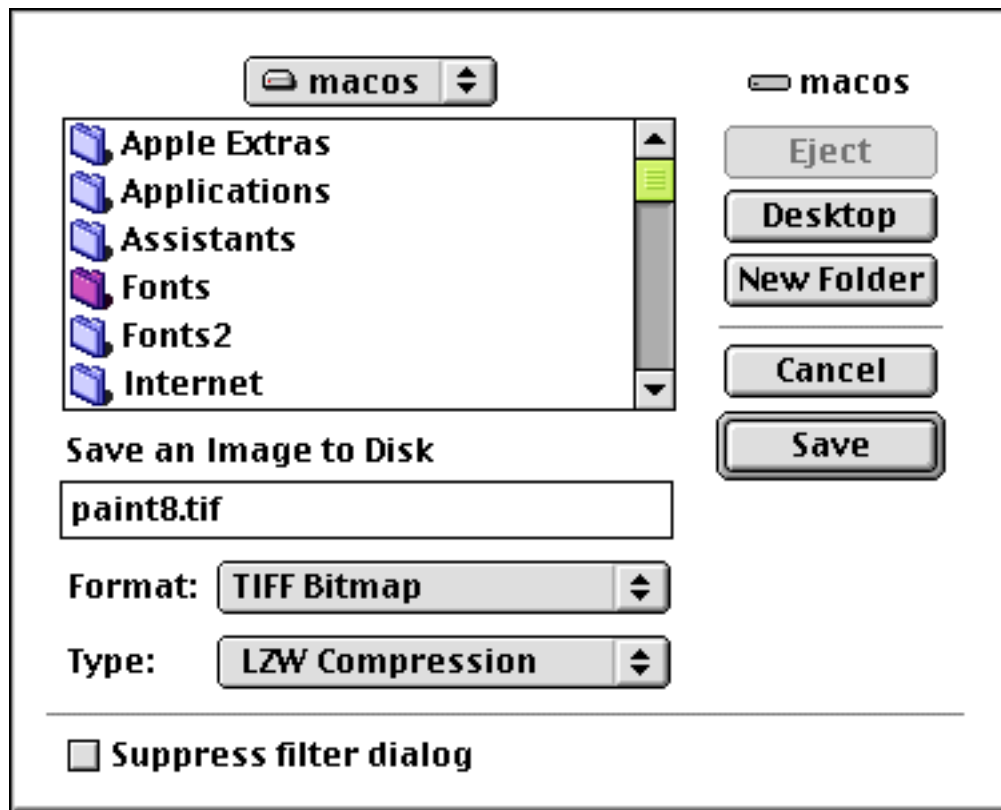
macos

Apple Extras
Applications
Assistants
Fonts
Fonts2
Internet

macos

Eject
Desktop
New Folder
Cancel
Save

Save an Image to Disk

paint8.tif

Format: TIFF Bitmap

Type: LZW Compression

Suppress filter dialog